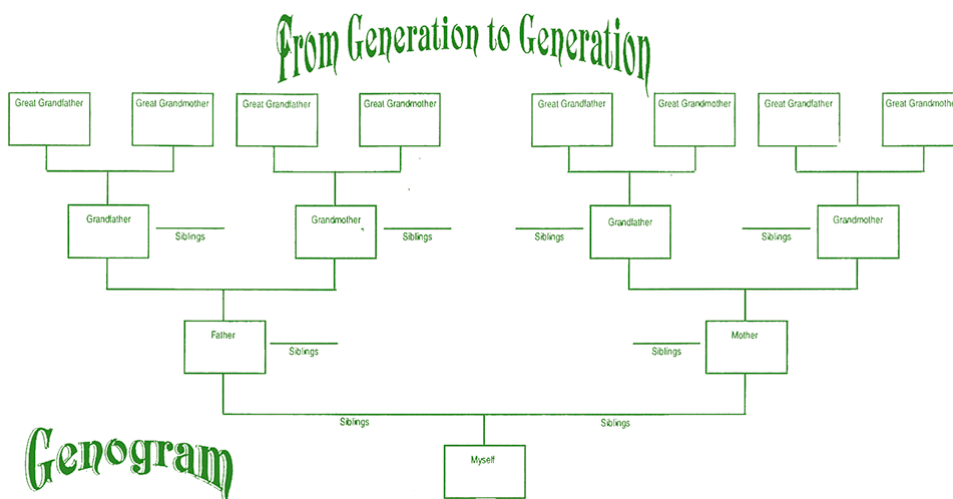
From Generation to Generation

Great Grandfather
Great Grandmother
Great Grandfather
Great Grandmother
Great Grandfather
Great Grandmother
Great Grandfather
Great Grandmother

Grandfather
Siblings
Grandmother
Siblings
Siblings
Grandfather
Siblings
Grandmother

Father
Siblings
Siblings
Mother

Siblings
Siblings

Myself

Genogram